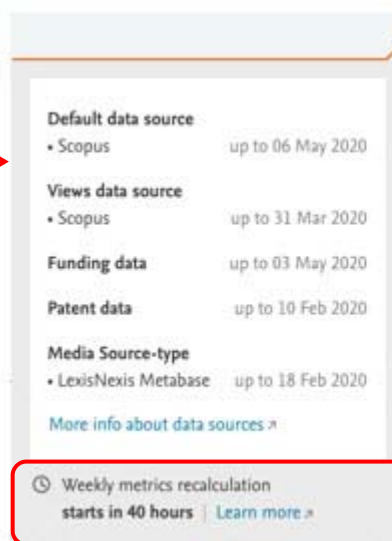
Default data source

• Scopus up to 06 May 2020

Views data source

• Scopus up to 31 Mar 2020

Funding data up to 03 May 2020

Patent data up to 10 Feb 2020

Media Source-type

• LexisNexis Metabase up to 18 Feb 2020

More info about data sources ↗

Weekly metrics recalculation starts in 40 hours | Learn more ↗